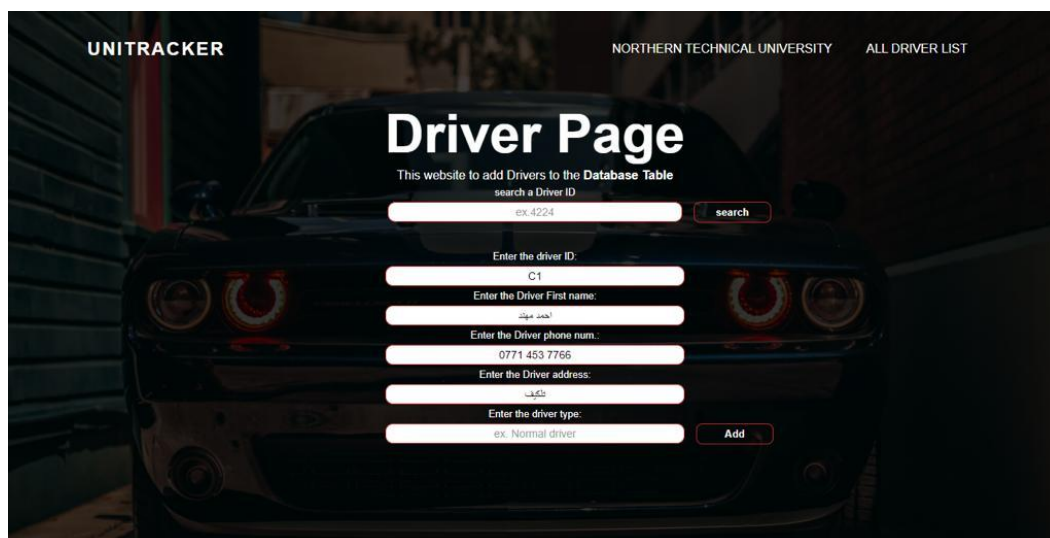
UNITRACKER

NORTHERN TECHNICAL UNIVERSITY

ALL DRIVER LIST

Driver Page

This website to add Drivers to the Database Table

search a Driver ID

ex.4224

search

Enter the driver ID:

C1

Enter the Driver First name:

احمد مهند

Enter the Driver phone num.:

0771 453 7766

Enter the Driver address:

تلكيف

Enter the driver type:

ex. Normal driver

Add